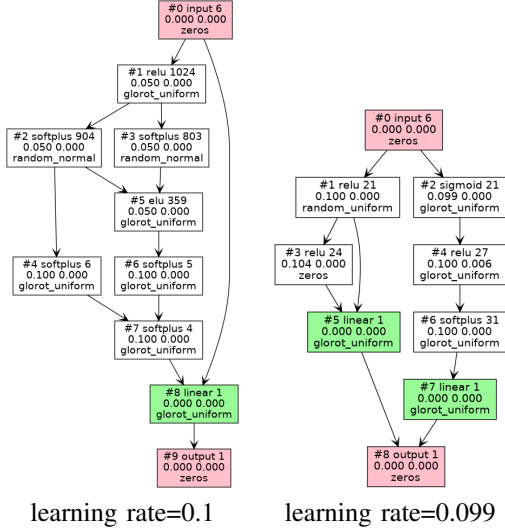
#0 input 6
0.000 0.000
zeros

#1 relu 1024
0.050 0.000
glorot_uniform

#2 softplus 904
0.050 0.000
random_normal

#3 softplus 803
0.050 0.000
random_normal

#5 elu 359
0.050 0.000
glorot_uniform

#4 softplus 6
0.100 0.000
glorot_uniform

#6 softplus 5
0.100 0.000
glorot_uniform

#7 softplus 4
0.100 0.000
glorot_uniform

#8 linear 1
0.000 0.000
glorot_uniform

#9 output 1
0.000 0.000
zeros

learning rate=0.1

#0 input 6
0.000 0.000
zeros

#1 relu 21
0.100 0.000
random_uniform

#2 sigmoid 21
0.099 0.000
glorot_uniform

#3 relu 24
0.104 0.000
zeros

#4 relu 27
0.100 0.006
glorot_uniform

#5 linear 1
0.000 0.000
glorot_uniform

#6 softplus 31
0.100 0.000
glorot_uniform

#7 linear 1
0.000 0.000
glorot_uniform

#8 output 1
0.000 0.000
zeros

learning rate=0.099